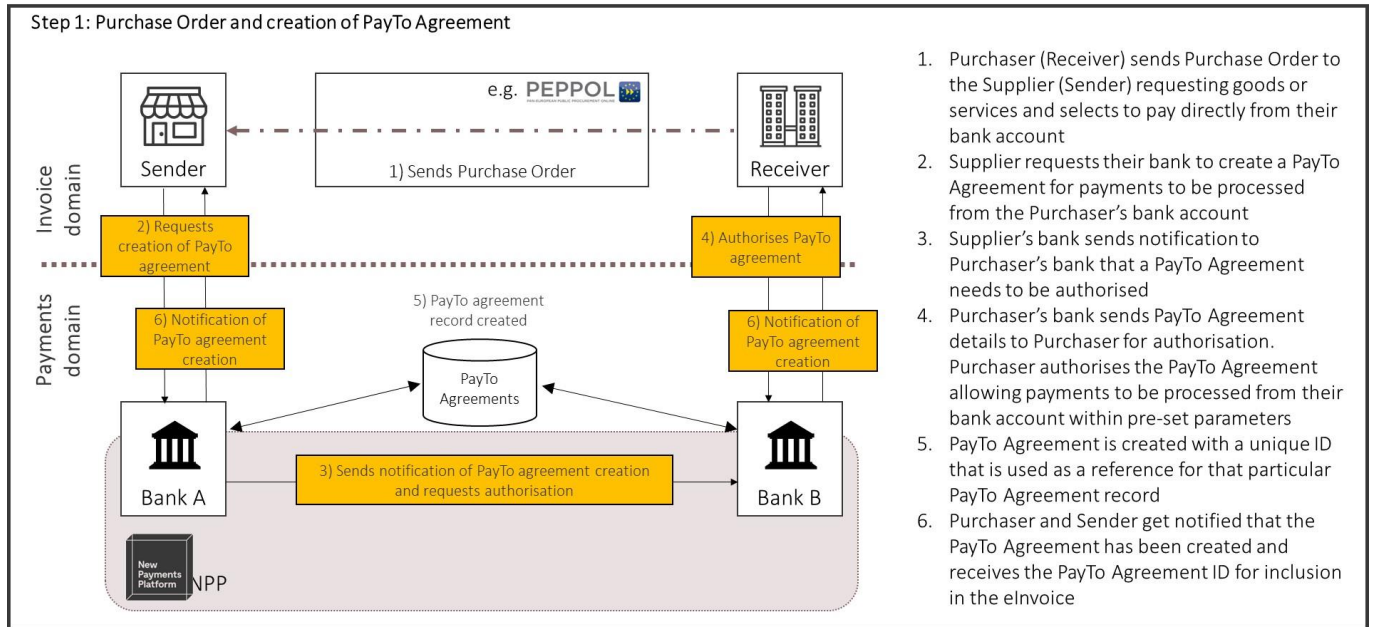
Step 1: Purchase Order and creation of PayTo Agreement

e.g. PEPPOL

PAN-EUROPEAN PUBLIC PROCUREMENT ONLINE

Sender

1) Sends Purchase Order

Receiver

Invoice domain

2) Requests creation of PayTo agreement

4) Authorises PayTo agreement

Payments domain

5) PayTo agreement record created

6) Notification of PayTo agreement creation

PayTo Agreements

6) Notification of PayTo agreement creation

Bank A

3) Sends notification of PayTo agreement creation and requests authorisation

Bank B

New Payments Platform

NPP

1. Purchaser (Receiver) sends Purchase Order to the Supplier (Sender) requesting goods or services and selects to pay directly from their bank account
2. Supplier requests their bank to create a PayTo Agreement for payments to be processed from the Purchaser's bank account
3. Supplier's bank sends notification to Purchaser's bank that a PayTo Agreement needs to be authorised
4. Purchaser's bank sends PayTo Agreement details to Purchaser for authorisation. Purchaser authorises the PayTo Agreement allowing payments to be processed from their bank account within pre-set parameters
5. PayTo Agreement is created with a unique ID that is used as a reference for that particular PayTo Agreement record
6. Purchaser and Sender get notified that the PayTo Agreement has been created and receives the PayTo Agreement ID for inclusion in the eInvoice